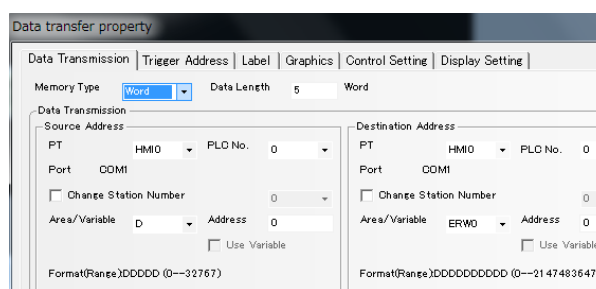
Data transfer property

Data Transmission | Trigger Address | Label | Graphics | Control Setting | Display Setting

Memory Type Word Data Length 5 Word

Data Transmission

Source Address

PT HMI0 PLC No. 0

Port COM1

Change Station Number 0

Area/Variable D Address 0

Use Variable

Format(Range)DDDDD (0--32767)

Destination Address

PT HMI0 PLC No. 0

Port COM1

Change Station Number 0

Area/Variable ERW0 Address 0

Use Variable

Format(Range)DDDDDDDDDD (0--21474836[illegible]